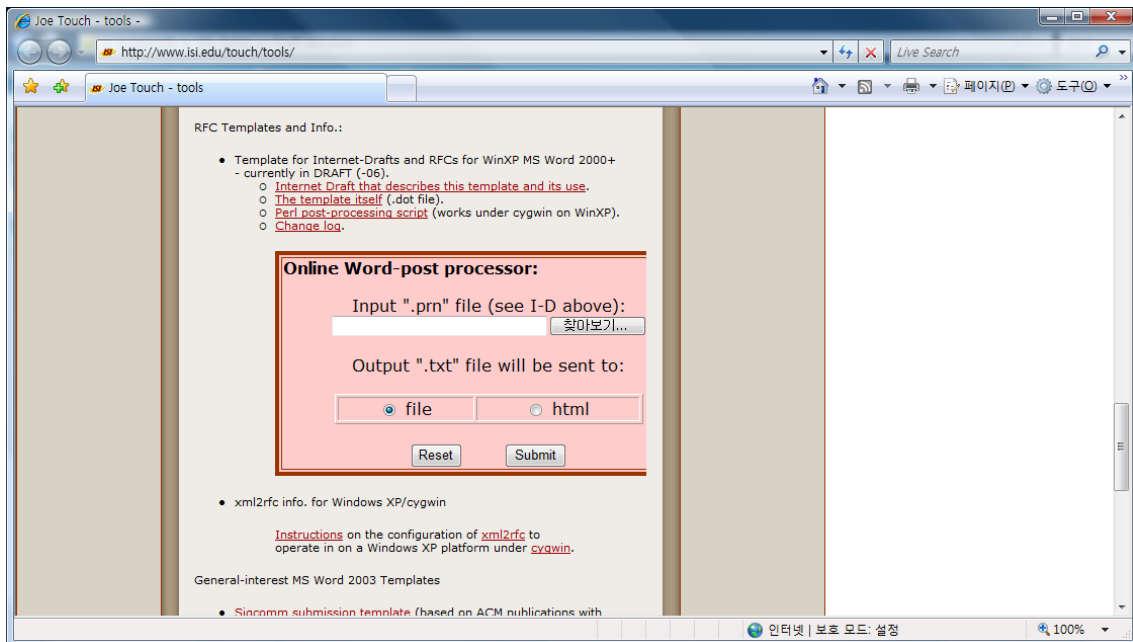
Joe Touch - tools -

http://www.isi.edu/touch/tools/

Live Search

Joe Touch - tools

페이지(P) 도구(O)

RFC Templates and Info.:

- Template for Internet-Drafts and RFCs for WinXP MS Word 2000+ - currently in DRAFT (-06).
  - Internet Draft that describes this template and its use.
  - The template itself (.dot file).
  - Perl post-processing script (works under cygwin on WinXP).
  - Change log.

Online Word-post processor:

Input ".prn" file (see I-D above):

찾아보기...

Output ".txt" file will be sent to:

| file | html |
|---|---|

Reset Submit

- xml2rfc info. for Windows XP/cygwin

Instructions on the configuration of xml2rfc to operate in on a Windows XP platform under cygwin.

General-interest MS Word 2003 Templates

- Sigcomm submission template (based on ACM publications with

인터넷 | 보호 모드: 설정

100%